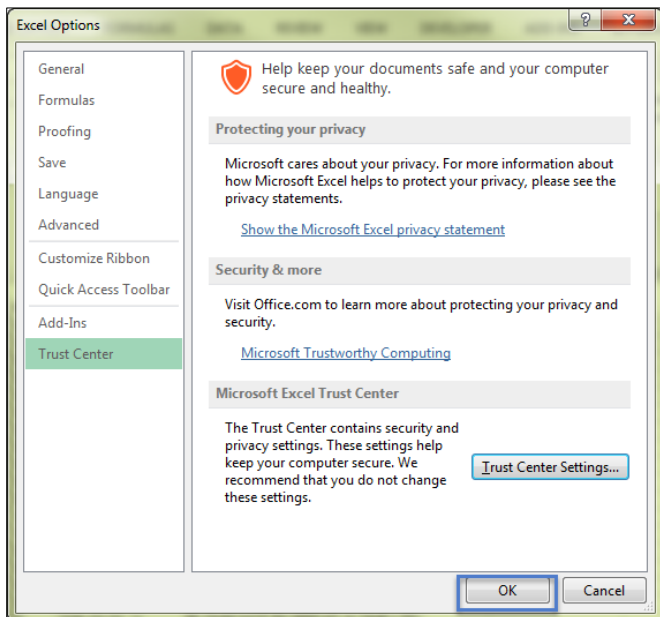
Excel Options

?

General
Formulas
Proofing
Save
Language
Advanced
Customize Ribbon
Quick Access Toolbar
Add-Ins
Trust Center

Help keep your documents safe and your computer secure and healthy.

Protecting your privacy

Microsoft cares about your privacy. For more information about how Microsoft Excel helps to protect your privacy, please see the privacy statements.

Show the Microsoft Excel privacy statement

Security & more

Visit Office.com to learn more about protecting your privacy and security.

Microsoft Trustworthy Computing

Microsoft Excel Trust Center

The Trust Center contains security and privacy settings. These settings help keep your computer secure. We recommend that you do not change these settings.

Trust Center Settings...

OK

Cancel